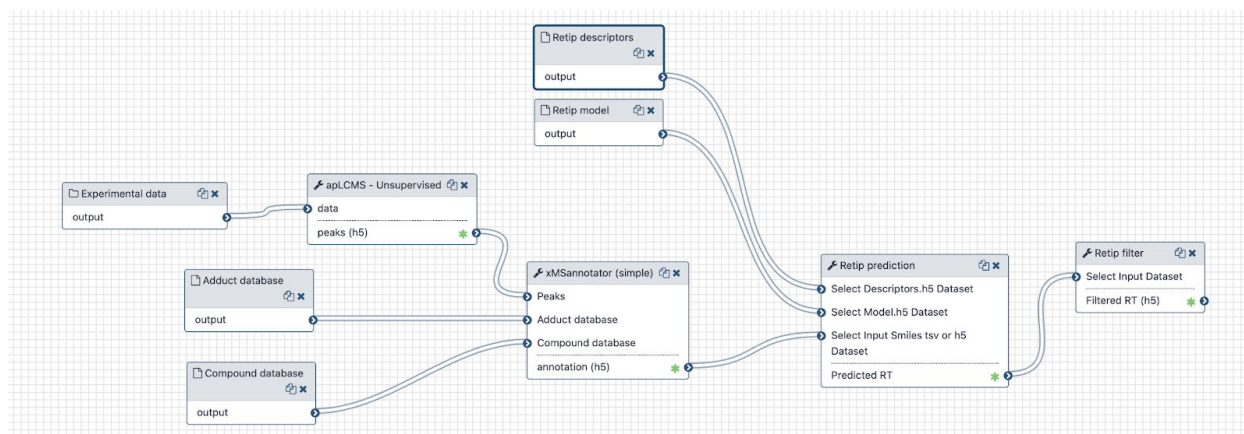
Retip descriptors
output

Retip model
output

Experimental data
output

apLCMS - Unsupervised
data
peaks (h5)

Adduct database
output

Compound database
output

xMSannotator (simple)
Peaks
Adduct database
Compound database
annotation (h5)

Retip prediction
Select Descriptors.h5 Dataset
Select Model.h5 Dataset
Select Input Smiles tsv or h5 Dataset
Predicted RT

Retip filter
Select Input Dataset
Filtered RT (h5)